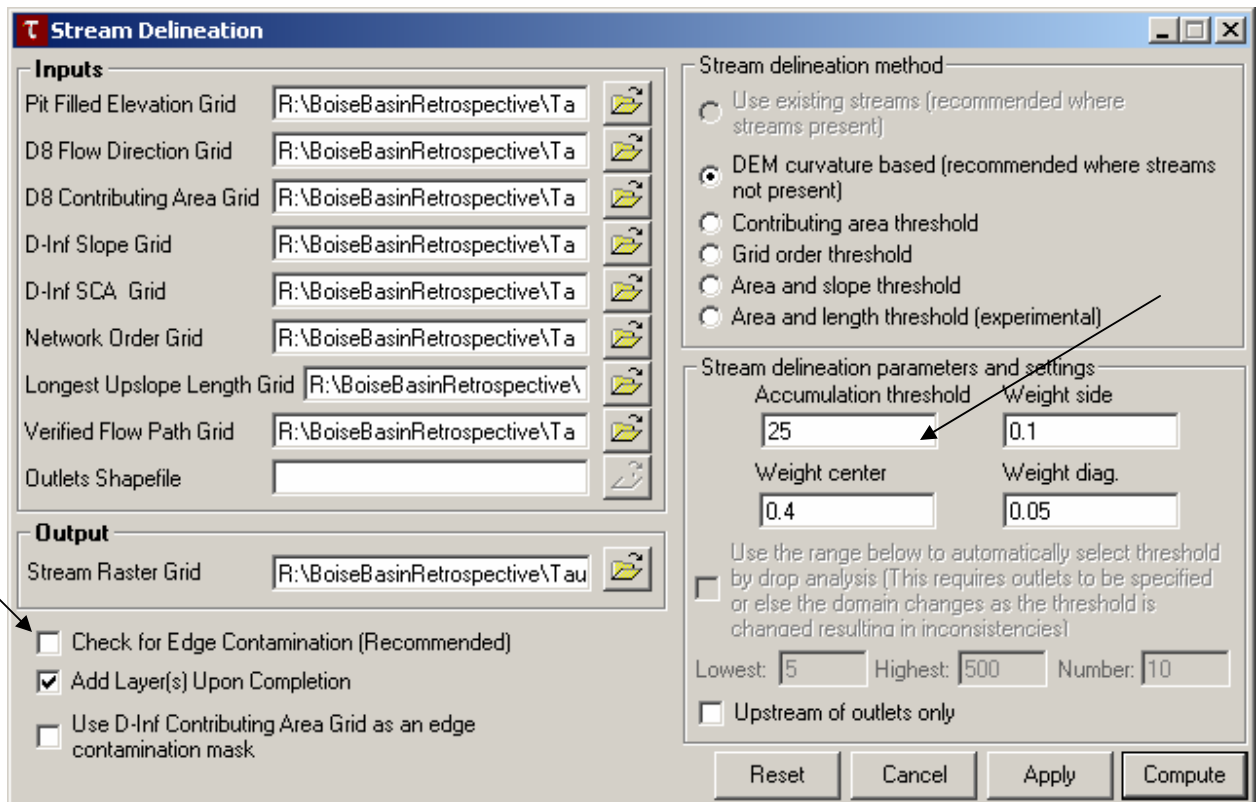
Stream Delineation

Inputs
Pit Filled Elevation Grid R:\BoiseBasinRetrospective\Ta
D8 Flow Direction Grid R:\BoiseBasinRetrospective\Ta
D8 Contributing Area Grid R:\BoiseBasinRetrospective\Ta
D-Inf Slope Grid R:\BoiseBasinRetrospective\Ta
D-Inf SCA Grid R:\BoiseBasinRetrospective\Ta
Network Order Grid R:\BoiseBasinRetrospective\Ta
Longest Upslope Length Grid R:\BoiseBasinRetrospective\
Verified Flow Path Grid R:\BoiseBasinRetrospective\Ta
Outlets Shapefile

Output
Stream Raster Grid R:\BoiseBasinRetrospective\Tau

Check for Edge Contamination (Recommended)
Add Layer(s) Upon Completion
Use D-Inf Contributing Area Grid as an edge contamination mask

Stream delineation method
Use existing streams (recommended where streams present)
DEM curvature based (recommended where streams not present)
Contributing area threshold
Grid order threshold
Area and slope threshold
Area and length threshold (experimental)

Stream delineation parameters and settings
Accumulation threshold 25
Weight side 0.1
Weight center 0.4
Weight diag. 0.05
Use the range below to automatically select threshold by drop analysis (This requires outlets to be specified or else the domain changes as the threshold is changed resulting in inconsistencies)
Lowest: 5 Highest: 500 Number: 10
Upstream of outlets only

Reset Cancel Apply Compute